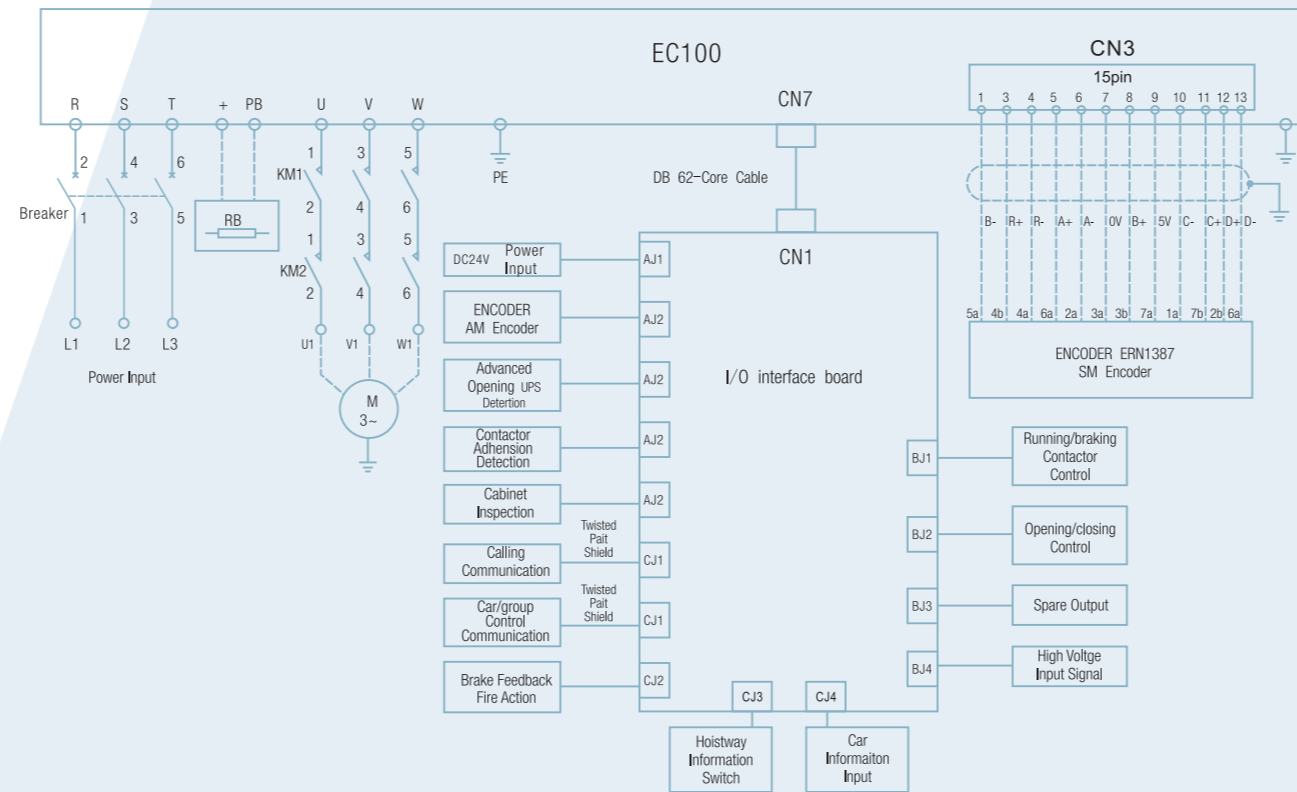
EC100

CN3
15pin
1 3 4 5 6 7 8 9 10 11 12 13

R S T + PB U V W

CN7

2 4 6
1 3 5
KM1
2 4 6
1 3 5
KM2
2 4 6

PE

DB 62-Core Cable

Breaker 1 3 5

RB

B- R+ R- A+ A- 0V B+ 5V C- C+ D+ D-

5a 4b 4a 6a 2a 3a 3b 7a 1a 7b 2b 6a

ENCODER ERN1387
SM Encoder

CN1

DC24V Power Input
AJ1

ENCODER
AM Encoder
AJ2

Advanced Opening UPS Detertion
AJ2

Contactor Adhension Detection
AJ2

Cabinet Inspection
AJ2

Calling Communication
Twisted Pait Shield
CJ1

Car/group Control Communication
Twisted Pait Shield
CJ1

Brake Feedback Fire Action
CJ2

L1 L2 L3
Power Input

U1 V1 W1

M
3~

I/O interface board

BJ1
Running/braking Contactor Control

BJ2
Opening/closing Control

BJ3
Spare Output

BJ4
High Voltge Input Signal

CJ3
CJ4

Hoistway Information Switch

Car Informaiton Input